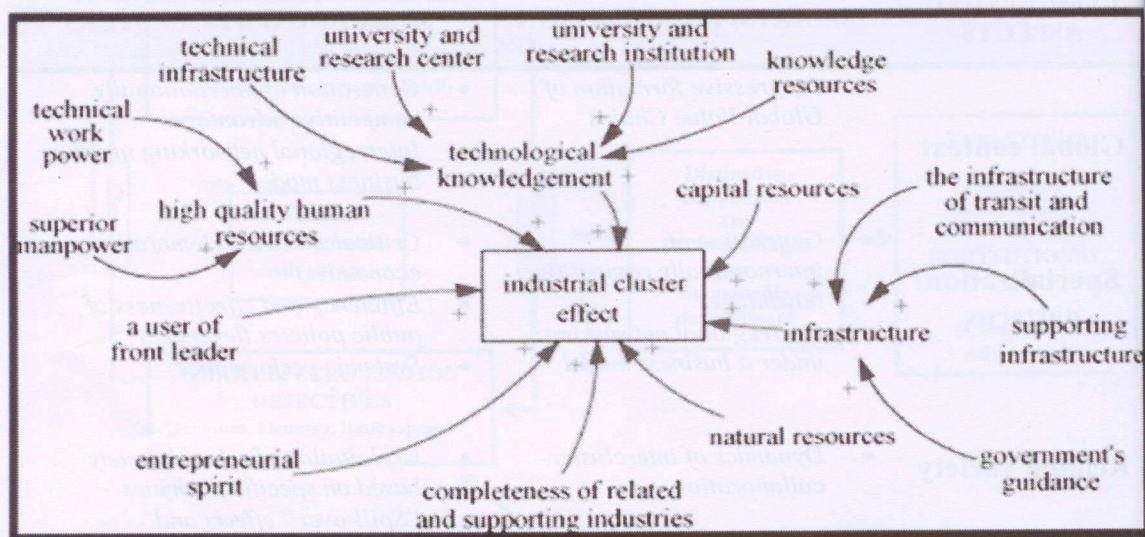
technical infrastructure

university and research center

university and research institution

knowledge resources

technical work power

technological knowledgement

capital resources

the infrastructure of transit and communication

superior manpower

high quality human resources

industrial cluster effect

a user of front leader

infrastructure

supporting infrastructure

natural resources

entrepreneurial spirit

government's guidance

completeness of related and supporting industries

+ + + + + + + + + + + + + + + + +